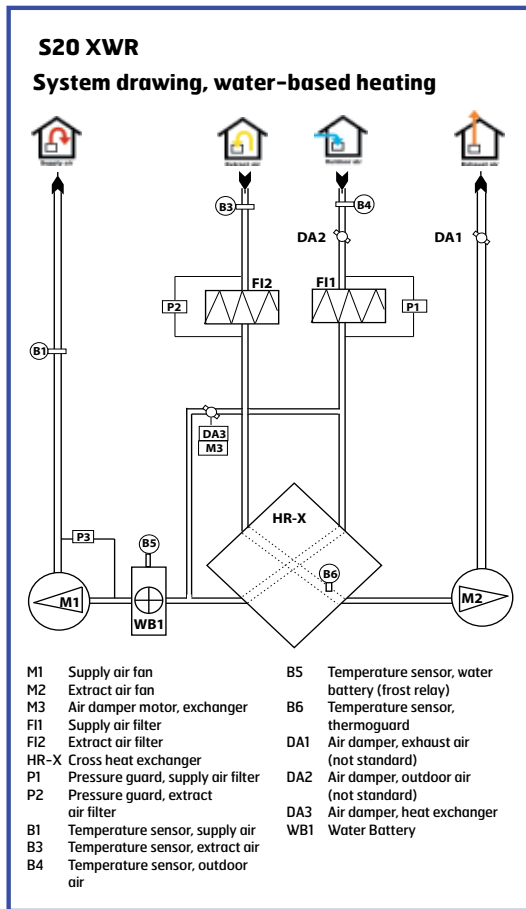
S20 XWR

System drawing, water-based heating

Supply air

Extract air

Outdoor air

Exhaust air

B3

B4

DA2

DA1

FI2

FI1

P2

P1

B1

DA3

M3

HR-X

P3

B5

B6

M1

WB1

M2

M1 Supply air fan
M2 Extract air fan
M3 Air damper motor, exchanger
FI1 Supply air filter
FI2 Extract air filter
HR-X Cross heat exchanger
P1 Pressure guard, supply air filter
P2 Pressure guard, extract air filter
B1 Temperature sensor, supply air
B3 Temperature sensor, extract air
B4 Temperature sensor, outdoor air

B5 Temperature sensor, water battery (frost relay)
B6 Temperature sensor, thermoguard
DA1 Air damper, exhaust air (not standard)
DA2 Air damper, outdoor air (not standard)
DA3 Air damper, heat exchanger
WB1 Water Battery